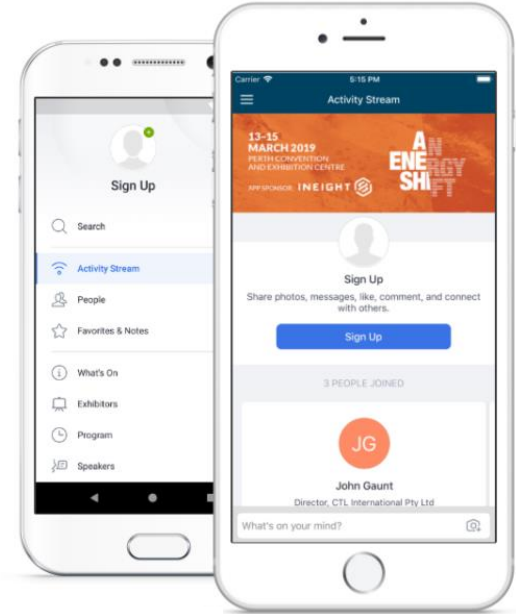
Sign Up

Search

Activity Stream

People

Favorites & Notes

What's On

Exhibitors

Program

Speakers

Carrier

5:15 PM

Activity Stream

13–15
MARCH 2019
PERTH CONVENTION AND EXHIBITION CENTRE

APP SPONSOR: INEIGHT

AN ENERGY SHIFT

Sign Up

Share photos, messages, like, comment, and connect with others.

Sign Up

3 PEOPLE JOINED

JG

John Gaunt

Director, CTL International Pty Ltd

What's on your mind?